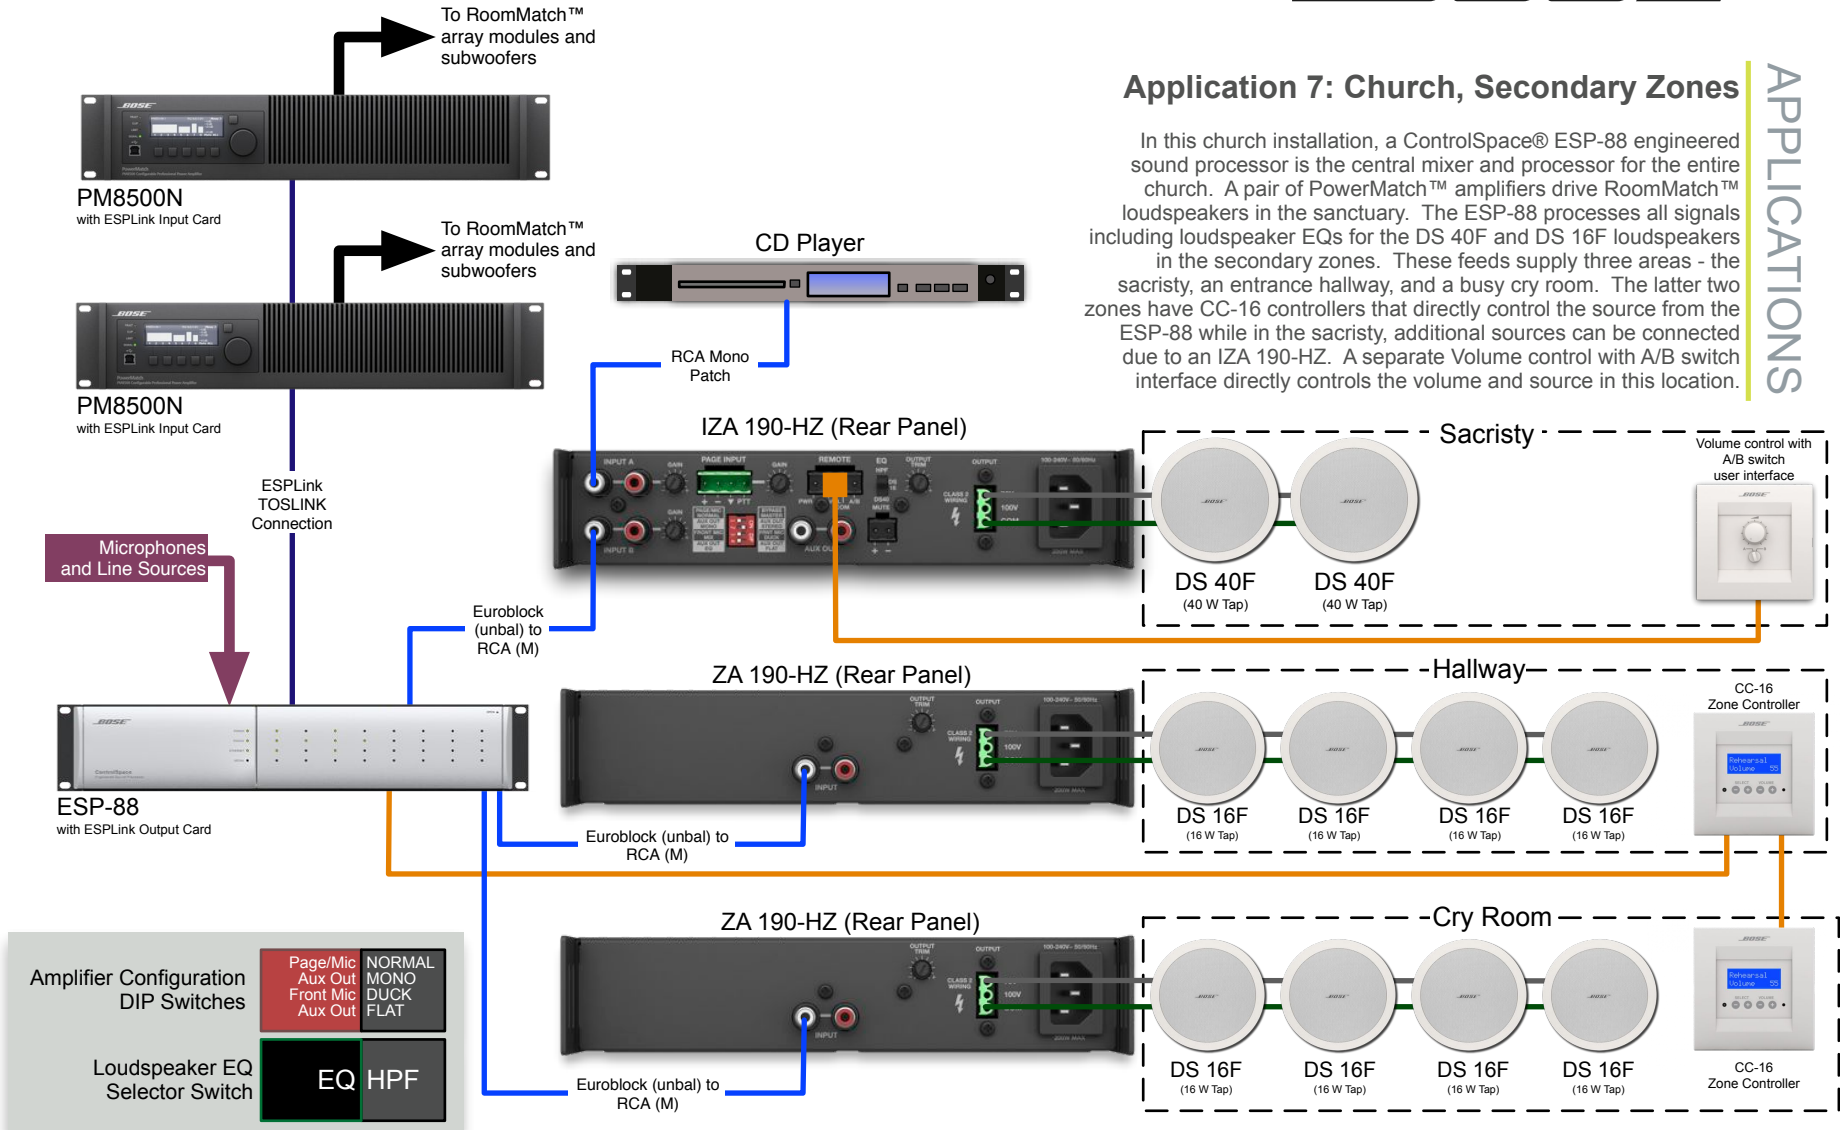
To RoomMatch™ array modules and subwoofers

PM8500N
with ESPLink Input Card

To RoomMatch™ array modules and subwoofers

PM8500N
with ESPLink Input Card

ESPLink TOSLINK Connection

Microphones and Line Sources

ESP-88
with ESPLink Output Card

CD Player

RCA Mono Patch

IZA 190-HZ (Rear Panel)

Euroblock (unbal) to RCA (M)

ZA 190-HZ (Rear Panel)

Euroblock (unbal) to RCA (M)

ZA 190-HZ (Rear Panel)

Euroblock (unbal) to RCA (M)

Application 7: Church, Secondary Zones

APPLICATIONS

In this church installation, a ControlSpace® ESP-88 engineered sound processor is the central mixer and processor for the entire church. A pair of PowerMatch™ amplifiers drive RoomMatch™ loudspeakers in the sanctuary. The ESP-88 processes all signals including loudspeaker EQs for the DS 40F and DS 16F loudspeakers in the secondary zones. These feeds supply three areas - the sacristy, an entrance hallway, and a busy cry room. The latter two zones have CC-16 controllers that directly control the source from the ESP-88 while in the sacristy, additional sources can be connected due to an IZA 190-HZ. A separate Volume control with A/B switch interface directly controls the volume and source in this location.

Sacristy

Volume control with A/B switch user interface

DS 40F
(40 W Tap)

DS 40F
(40 W Tap)

Hallway

CC-16 Zone Controller

DS 16F
(16 W Tap)

DS 16F
(16 W Tap)

DS 16F
(16 W Tap)

DS 16F
(16 W Tap)

Cry Room

DS 16F
(16 W Tap)

DS 16F
(16 W Tap)

DS 16F
(16 W Tap)

DS 16F
(16 W Tap)

CC-16 Zone Controller

Amplifier Configuration DIP Switches

| Page/Mic | NORMAL |
|---|---|
| Aux Out | MONO |
| Front Mic | DUCK |
| Aux Out | FLAT |

Loudspeaker EQ Selector Switch

EQ HPF